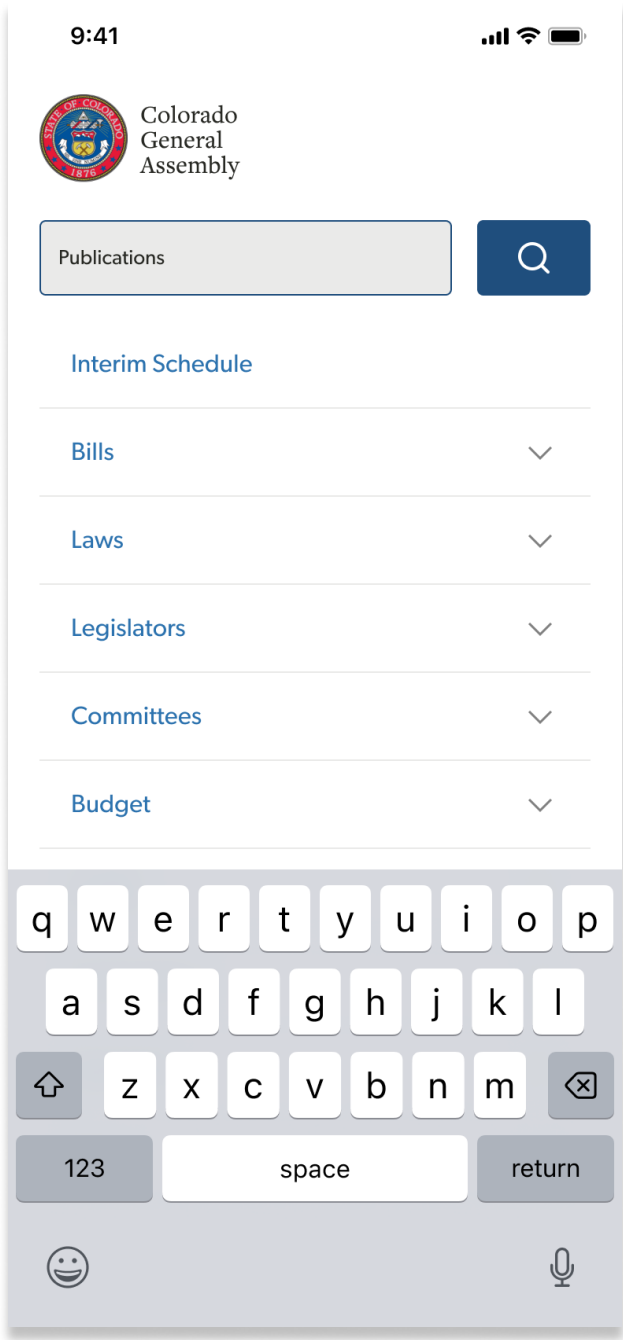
9:41

STATE OF COLORADO
1876

Colorado
General
Assembly

Publications

Interim Schedule

Bills

Laws

Legislators

Committees

Budget

q w e r t y u i o p
a s d f g h j k l
z x c v b n m
123 space return